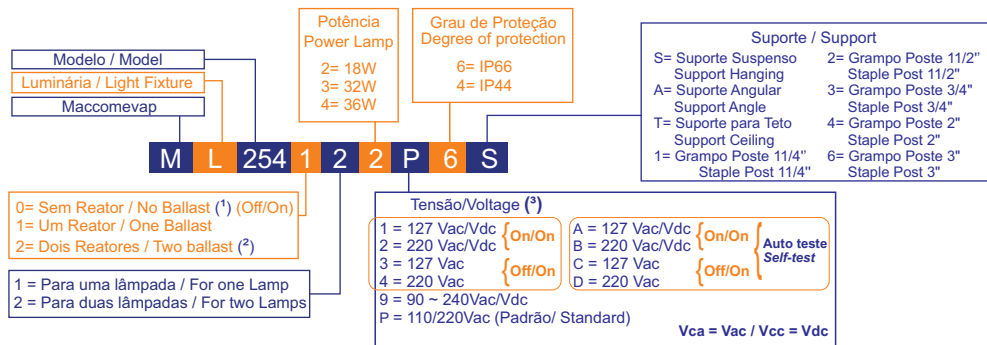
Modelo / Model

Luminária / Light Fixture

Maccomevap

Potência
Power Lamp

2= 18W
3= 32W
4= 36W

Grau de Proteção
Degree of protection

6= IP66
4= IP44

Suporte / Support

S= Suporte Suspenso
Support Hanging
A= Suporte Angular
Support Angle
T= Suporte para Teto
Support Ceiling
1= Grampo Poste 11/4"
Staple Post 11/4"

2= Grampo Poste 11/2"
Staple Post 11/2"
3= Grampo Poste 3/4"
Staple Post 3/4"
4= Grampo Poste 2"
Staple Post 2"
6= Grampo Poste 3"
Staple Post 3"

| M | L | 254 | 1 | 2 | 2 | P | 6 | S |
|---|---|---|---|---|---|---|---|---|

0= Sem Reator / No Ballast ($^1$) (Off/On)
1= Um Reator / One Ballast
2= Dois Reatores / Two ballast ($^2$)

1 = Para uma lâmpada / For one Lamp
2 = Para duas lâmpadas / For two Lamps

Tensão/Voltage ($^3$)

1 = 127 Vac/Vdc
2 = 220 Vac/Vdc
On/On
3 = 127 Vac
4 = 220 Vac
Off/On

A = 127 Vac/Vdc
B = 220 Vac/Vdc
On/On
C = 127 Vac
D = 220 Vac
Off/On
Auto teste
Self-test

9 = 90 ~ 240Vac/Vdc
P = 110/220Vac (Padrão/ Standard)

Vca = Vac / Vcc = Vdc